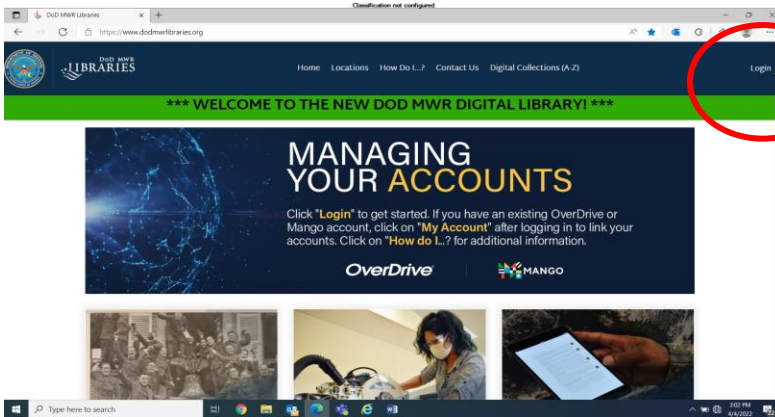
Classification not configured

DoD MWR Libraries

https://www.dodmwrlibraries.org

DoD MWR LIBRARIES

Home Locations How Do I...? Contact Us Digital Collections (A-Z)

Login

*** WELCOME TO THE NEW DOD MWR DIGITAL LIBRARY! ***

MANAGING YOUR ACCOUNTS

Click "Login" to get started. If you have an existing OverDrive or Mango account, click on "My Account" after logging in to link your accounts. Click on "How do I...? for additional information.

OverDrive

MANGO

Type here to search

3:02 PM
4/4/2022